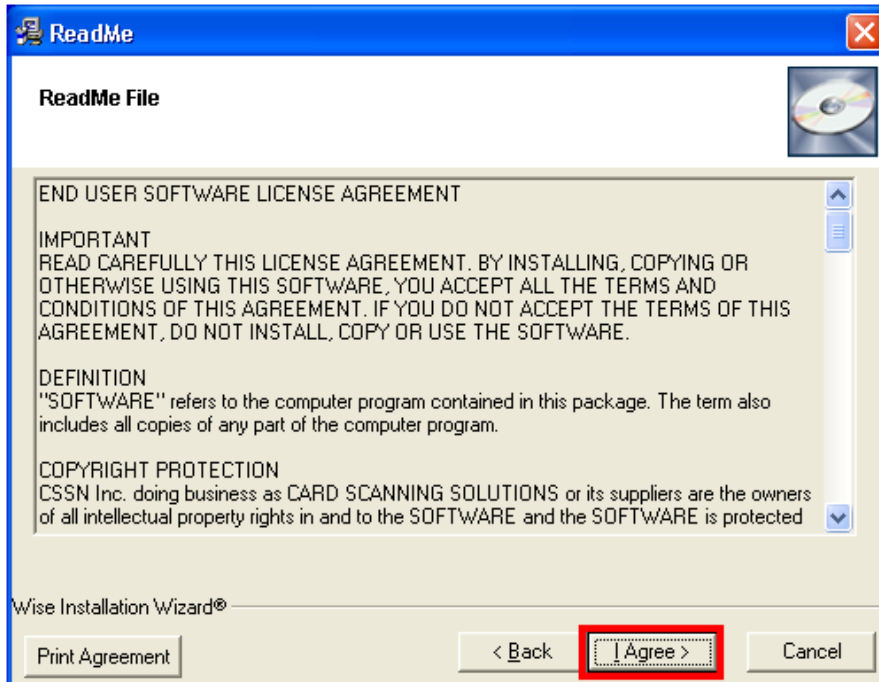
ReadMe

ReadMe File

END USER SOFTWARE LICENSE AGREEMENT

IMPORTANT
READ CAREFULLY THIS LICENSE AGREEMENT. BY INSTALLING, COPYING OR OTHERWISE USING THIS SOFTWARE, YOU ACCEPT ALL THE TERMS AND CONDITIONS OF THIS AGREEMENT. IF YOU DO NOT ACCEPT THE TERMS OF THIS AGREEMENT, DO NOT INSTALL, COPY OR USE THE SOFTWARE.

DEFINITION
"SOFTWARE" refers to the computer program contained in this package. The term also includes all copies of any part of the computer program.

COPYRIGHT PROTECTION
CSSN Inc. doing business as CARD SCANNING SOLUTIONS or its suppliers are the owners of all intellectual property rights in and to the SOFTWARE and the SOFTWARE is protected

Wise Installation Wizard®

Print Agreement

< Back

I Agree >

Cancel